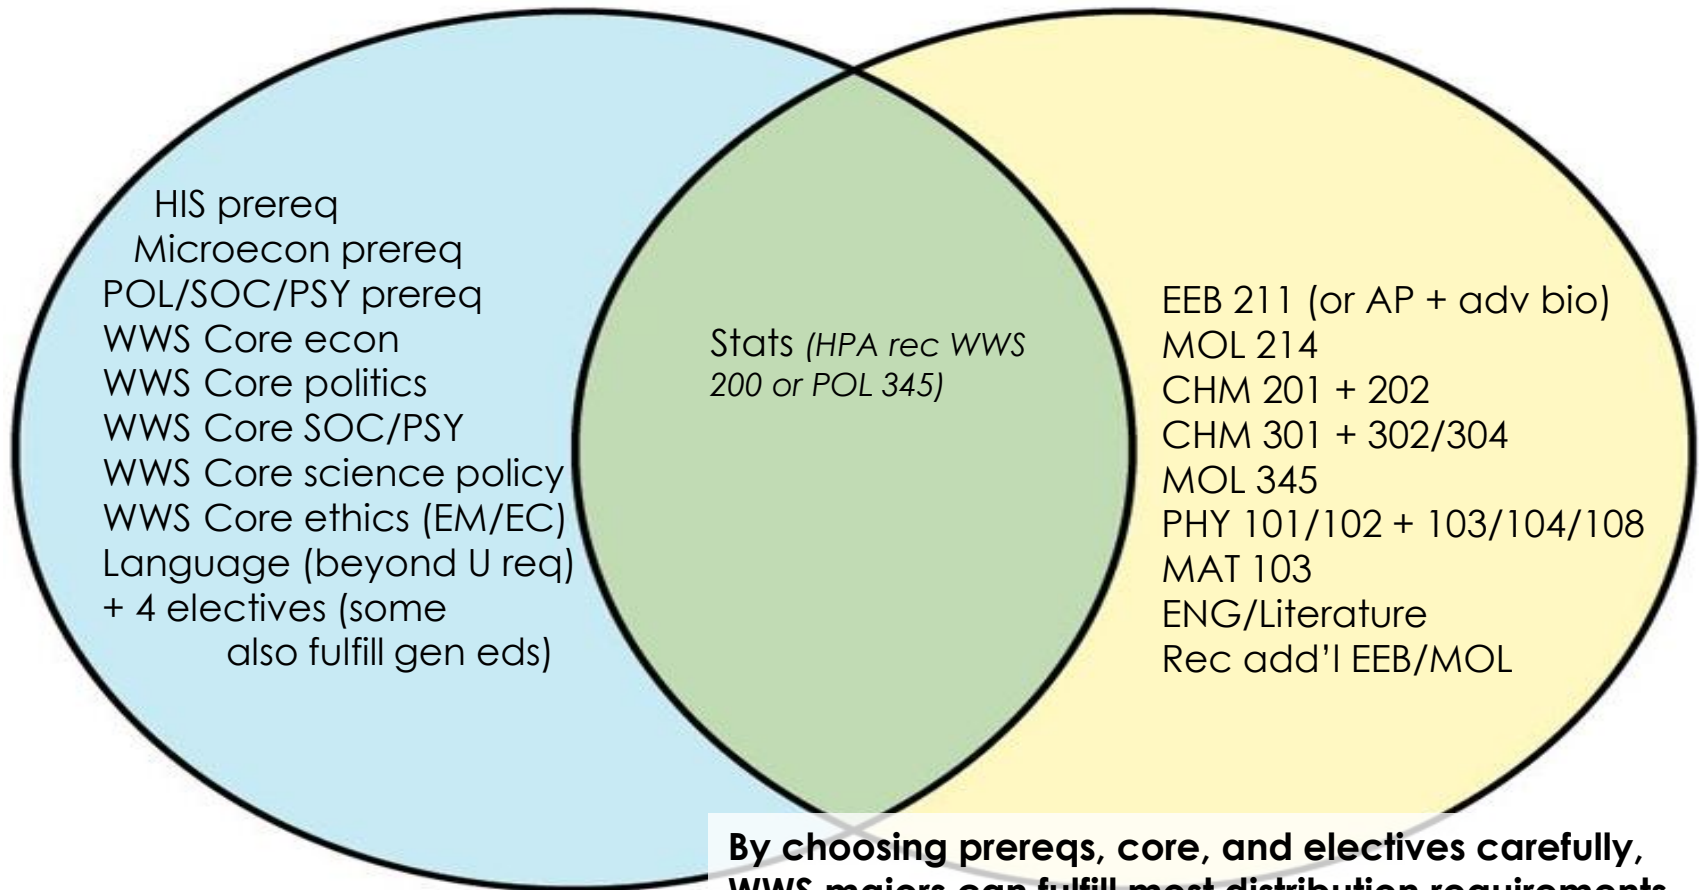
HIS prereq
Microecon prereq
POL/SOC/PSY prereq
WWS Core econ
WWS Core politics
WWS Core SOC/PSY
WWS Core science policy
WWS Core ethics (EM/EC)
Language (beyond U req)
+ 4 electives (some also fulfill gen eds)

Stats *(HPA rec WWS 200 or POL 345)*

EEB 211 (or AP + adv bio)
MOL 214
CHM 201 + 202
CHM 301 + 302/304
MOL 345
PHY 101/102 + 103/104/108
MAT 103
ENG/Literature
Rec add'l EEB/MOL

**By choosing prereqs, core, and electives carefully, WWS majors can fulfill most distribution requirements**